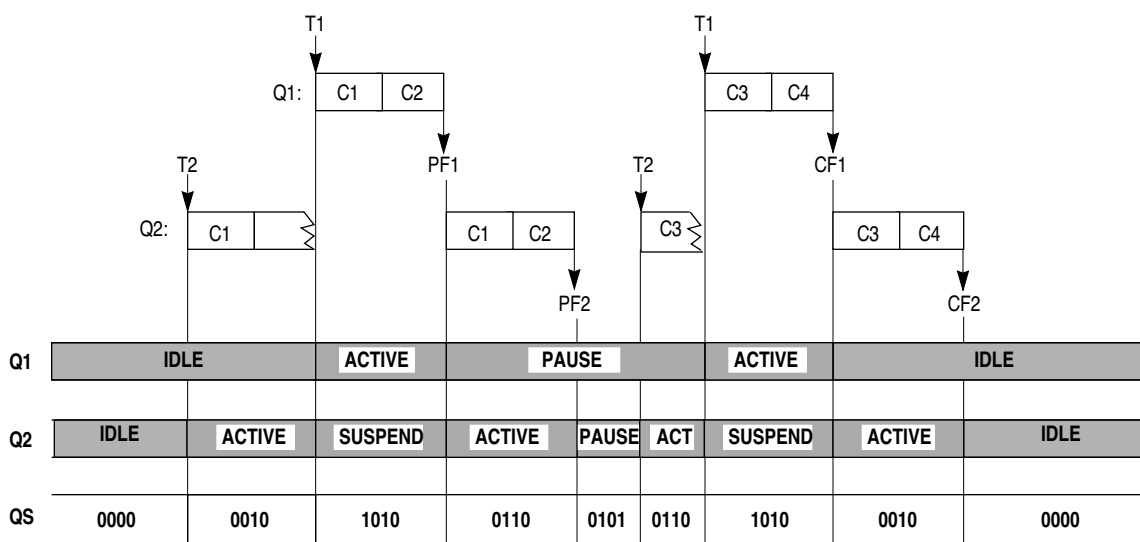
T1

Q1: C1 C2

T1

C3 C4

T2

PF1

T2

CF1

Q2: C1

C1 C2

C3

C3 C4

PF2

CF2

| | | | | | | | | | |
|---|---|---|---|---|---|---|---|---|---|
| Q1 | IDLE | ACTIVE | PAUSE | | | ACTIVE | IDLE | | |
| Q2 | IDLE | ACTIVE | SUSPEND | ACTIVE | PAUSE | ACT | SUSPEND | ACTIVE | IDLE |
| QS | 0000 | 0010 | 1010 | 0110 | 0101 | 0110 | 1010 | 0010 | 0000 |